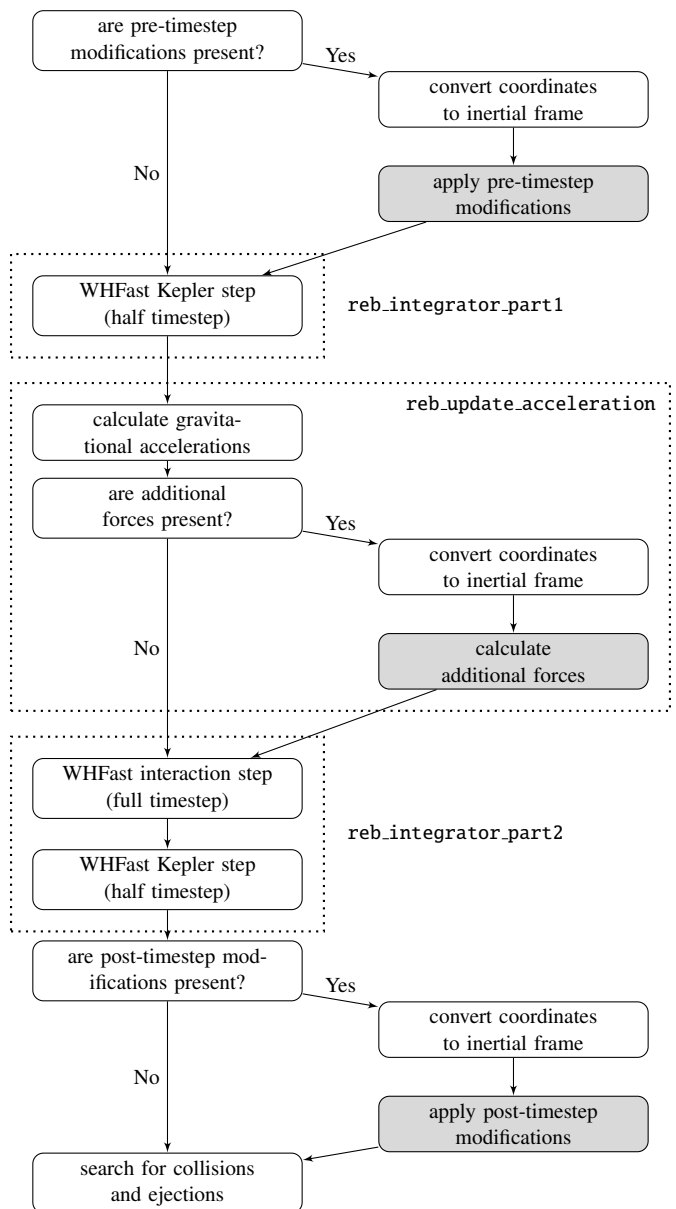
are pre-timestep modifications present?

Yes

convert coordinates to inertial frame

No

apply pre-timestep modifications

WHFast Kepler step (half timestep)

reb_integrator_part1

reb_update_acceleration

calculate gravitational accelerations

are additional forces present?

Yes

convert coordinates to inertial frame

No

calculate additional forces

WHFast interaction step (full timestep)

reb_integrator_part2

WHFast Kepler step (half timestep)

are post-timestep modifications present?

Yes

convert coordinates to inertial frame

No

apply post-timestep modifications

search for collisions and ejections